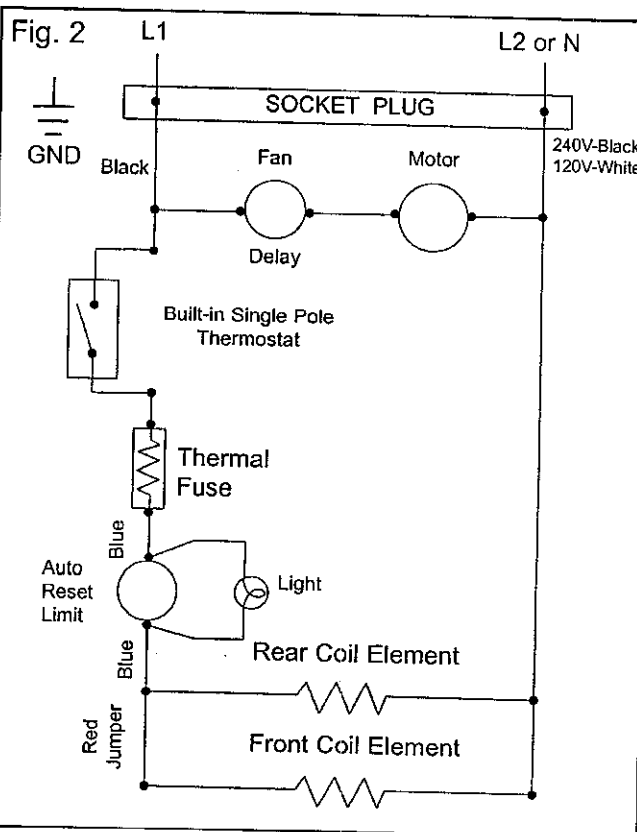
Fig. 2
L1
L2 or N
GND
SOCKET PLUG
240V-Black
120V-White
Black
Fan
Motor
Delay
Built-in Single Pole Thermostat
Thermal Fuse
Blue
Auto Reset Limit
Light
Blue
Rear Coil Element
Red Jumper
Front Coil Element